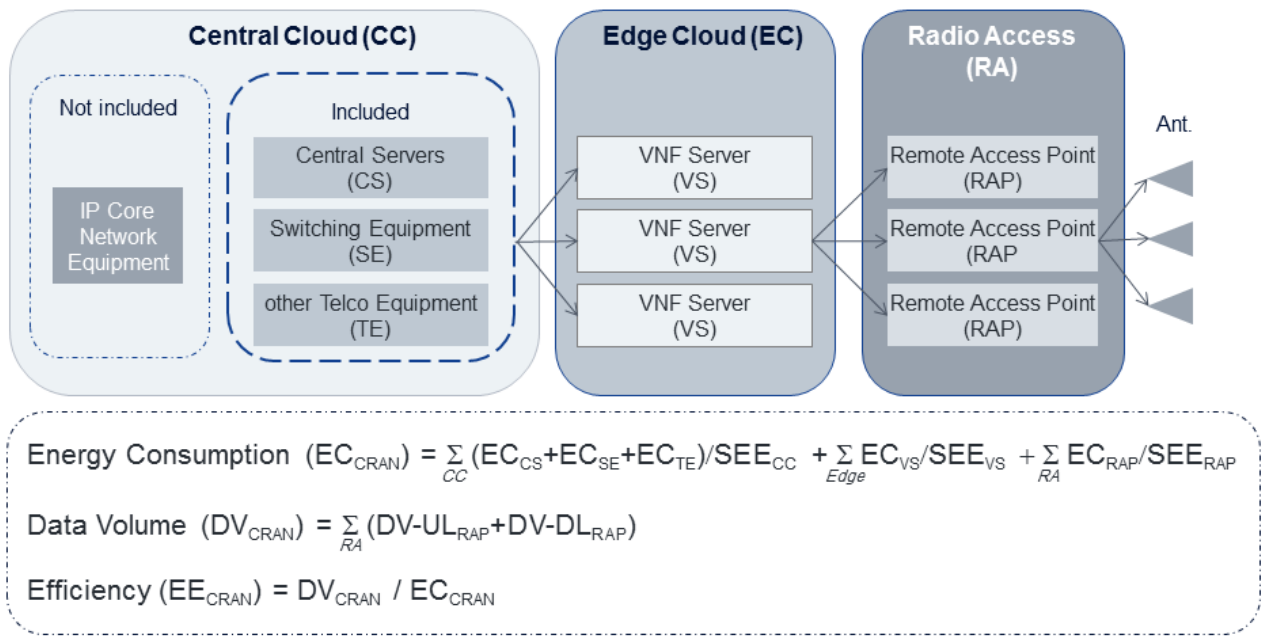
Central Cloud (CC)

Not included

IP Core Network Equipment

Included

Central Servers (CS)

Switching Equipment (SE)

other Telco Equipment (TE)

Edge Cloud (EC)

VNF Server (VS)

VNF Server (VS)

VNF Server (VS)

Radio Access (RA)

Remote Access Point (RAP)

Remote Access Point (RAP

Remote Access Point (RAP)

Ant.

Energy Consumption $(EC_{CRAN}) = \sum_{CC} (EC_{CS}+EC_{SE}+EC_{TE})/SEE_{CC} + \sum_{Edge} EC_{VS}/SEE_{VS} + \sum_{RA} EC_{RAP}/SEE_{RAP}$

Data Volume $(DV_{CRAN}) = \sum_{RA} (DV\text{-}UL_{RAP}+DV\text{-}DL_{RAP})$

Efficiency $(EE_{CRAN}) = DV_{CRAN} / EC_{CRAN}$